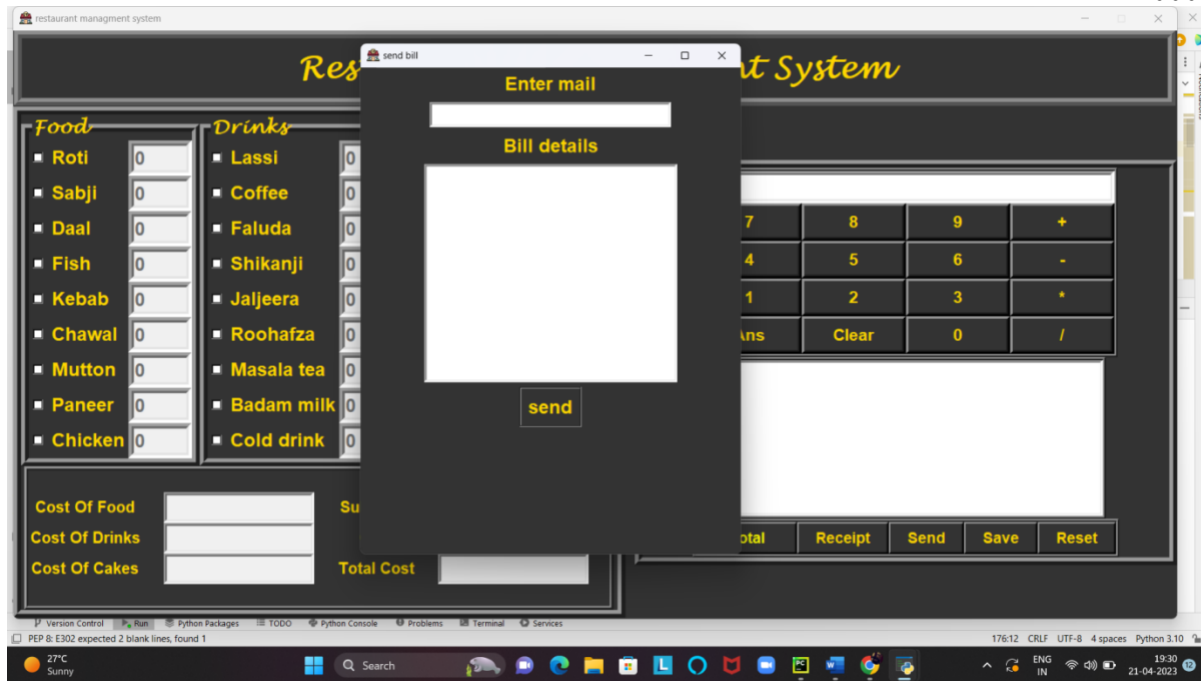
restaurant managment system

Res

at System

send bill

Enter mail

Bill details

send

Food
Roti 0
Sabji 0
Daal 0
Fish 0
Kebab 0
Chawal 0
Mutton 0
Paneer 0
Chicken 0

Drinks
Lassi 0
Coffee 0
Faluda 0
Shikanji 0
Jaljeera 0
Roohafza 0
Masala tea 0
Badam milk 0
Cold drink 0

| 7 | 8 | 9 | + |
|---|---|---|---|
| 4 | 5 | 6 | - |
| 1 | 2 | 3 | * |
| Ans | Clear | 0 | / |

Cost Of Food
Cost Of Drinks
Cost Of Cakes
Su
Total Cost

otal Receipt Send Save Reset

Version Control Run Python Packages TODO Python Console Problems Terminal Services

PEP 8: E302 expected 2 blank lines, found 1

176:12 CRLF UTF-8 4 spaces Python 3.10

27°C Sunny

Search

ENG IN

19:30 21-04-2023